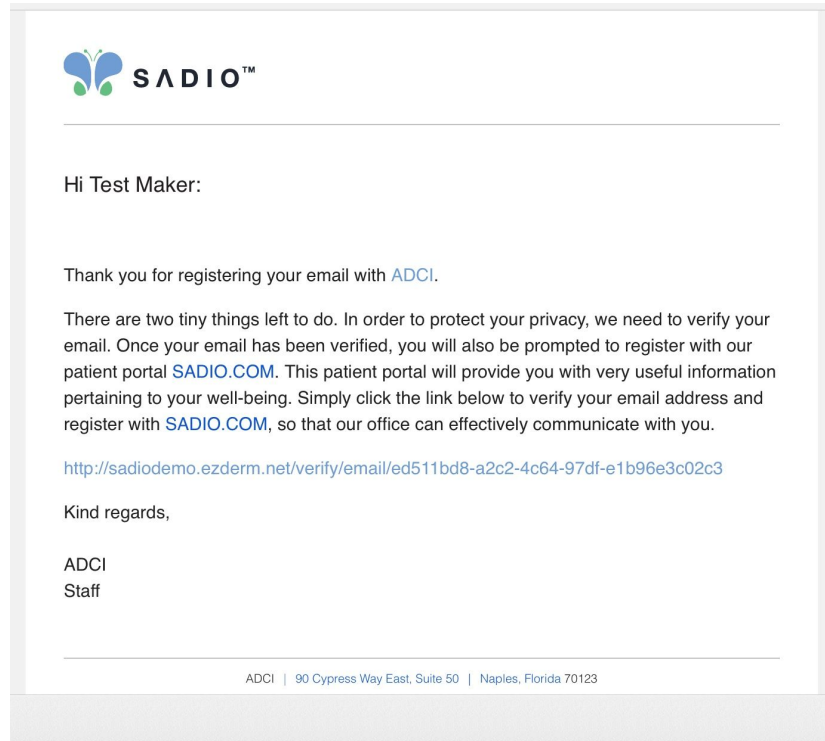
SADIO™

Hi Test Maker:

Thank you for registering your email with ADCI.

There are two tiny things left to do. In order to protect your privacy, we need to verify your email. Once your email has been verified, you will also be prompted to register with our patient portal SADIO.COM. This patient portal will provide you with very useful information pertaining to your well-being. Simply click the link below to verify your email address and register with SADIO.COM, so that our office can effectively communicate with you.

http://sadiodemo.ezderm.net/verify/email/ed511bd8-a2c2-4c64-97df-e1b96e3c02c3

Kind regards,

ADCI
Staff

ADCI | 90 Cypress Way East, Suite 50 | Naples, Florida 70123